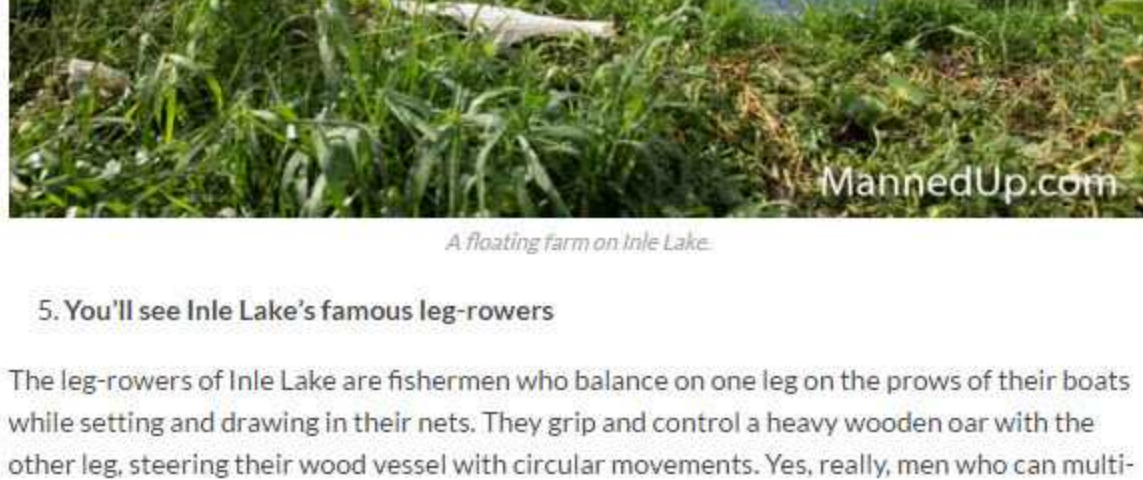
MannedUp.com

A floating farm on Inle Lake.

5. You'll see Inle Lake's famous leg-rowers

The leg-rowers of Inle Lake are fishermen who balance on one leg on the prows of their boats while setting and drawing in their nets. They grip and control a heavy wooden oar with the other leg, steering their wood vessel with circular movements. Yes, really, men who can multi-